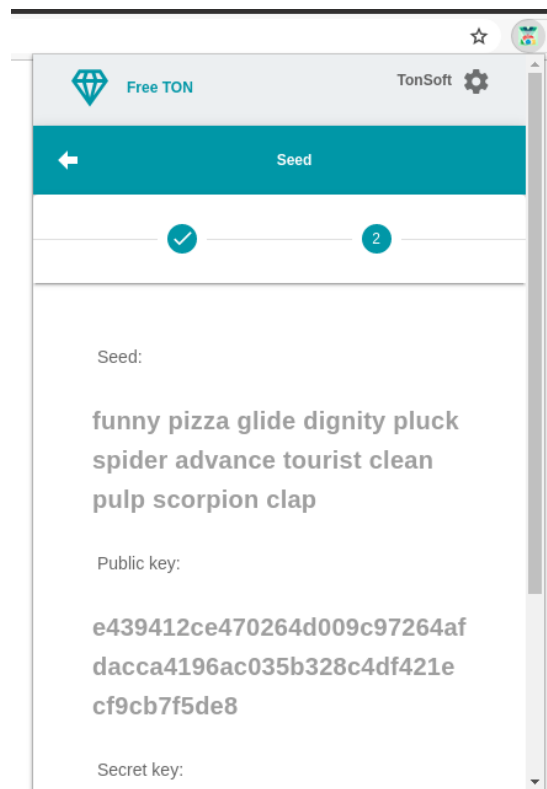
Free TON

TonSoft

Seed

2

Seed:

funny pizza glide dignity pluck spider advance tourist clean pulp scorpion clap

Public key:

e439412ce470264d009c97264afdacca4196ac035b328c4df421ecf9cb7f5de8

Secret key: